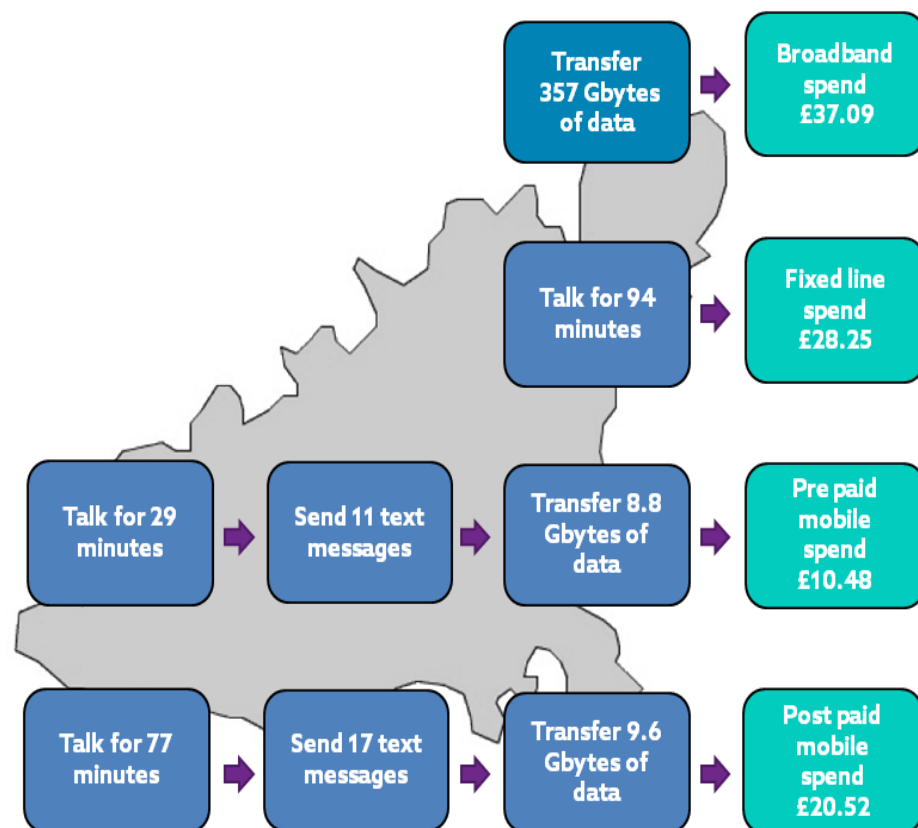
Transfer 357 Gbytes of data

Broadband spend £37.09

Talk for 94 minutes

Fixed line spend £28.25

Talk for 29 minutes

Send 11 text messages

Transfer 8.8 Gbytes of data

Pre paid mobile spend £10.48

Talk for 77 minutes

Send 17 text messages

Transfer 9.6 Gbytes of data

Post paid mobile spend £20.52